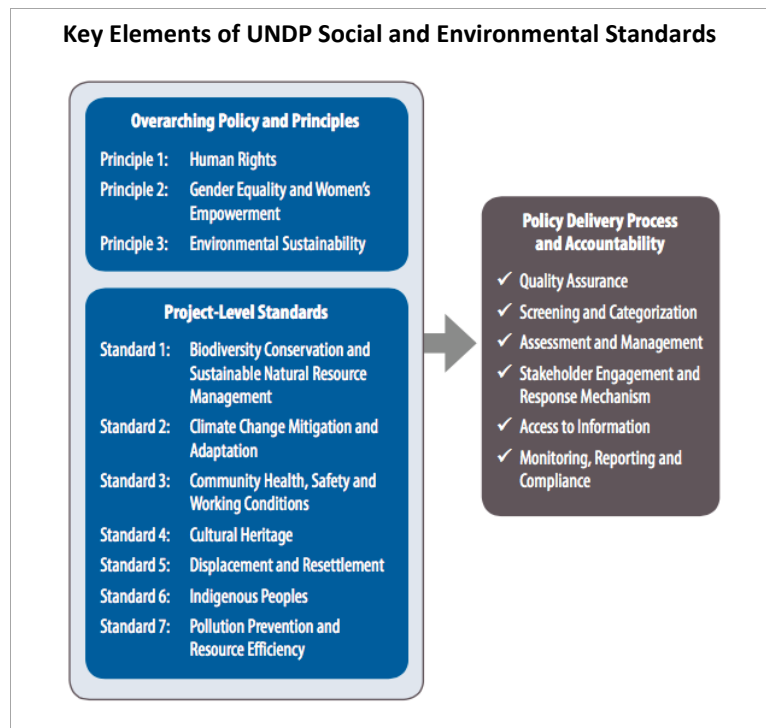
Key Elements of UNDP Social and Environmental Standards

Overarching Policy and Principles

Principle 1: Human Rights

Principle 2: Gender Equality and Women's Empowerment

Principle 3: Environmental Sustainability

Project-Level Standards

Standard 1: Biodiversity Conservation and Sustainable Natural Resource Management

Standard 2: Climate Change Mitigation and Adaptation

Standard 3: Community Health, Safety and Working Conditions

Standard 4: Cultural Heritage

Standard 5: Displacement and Resettlement

Standard 6: Indigenous Peoples

Standard 7: Pollution Prevention and Resource Efficiency

Policy Delivery Process and Accountability

✓ Quality Assurance

✓ Screening and Categorization

✓ Assessment and Management

✓ Stakeholder Engagement and Response Mechanism

✓ Access to Information

✓ Monitoring, Reporting and Compliance